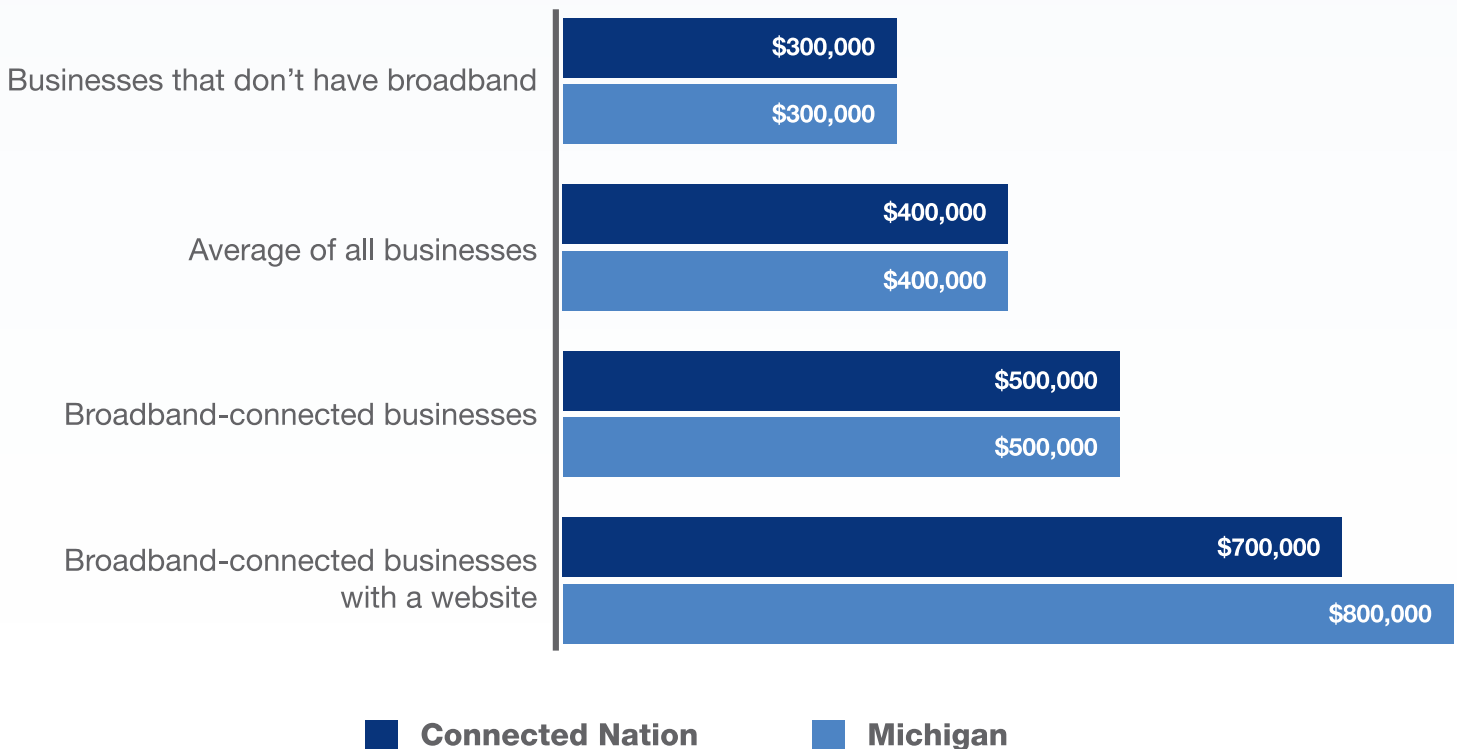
Businesses that don’t have broadband
$300,000
$300,000

Average of all businesses
$400,000
$400,000

Broadband-connected businesses
$500,000
$500,000

Broadband-connected businesses with a website
$700,000
$800,000

Connected Nation
Michigan